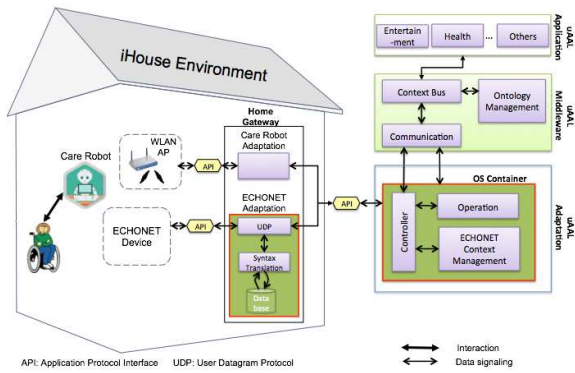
iHouse Environment

Care Robot

WLAN AP

API

ECHONET Device

API

Home Gateway

Care Robot Adaptation

ECHONET Adaptation

UDP

Syntax Translation

Data base

API

Entertain-ment

Health

...

Others

uAAL Application

Context Bus

Ontology Management

Communication

uAAL Middleware

OS Container

Controller

Operation

ECHONET Context Management

uAAL Adaptation

API: Application Protocol Interface UDP: User Datagram Protocol

Interaction

Data signaling